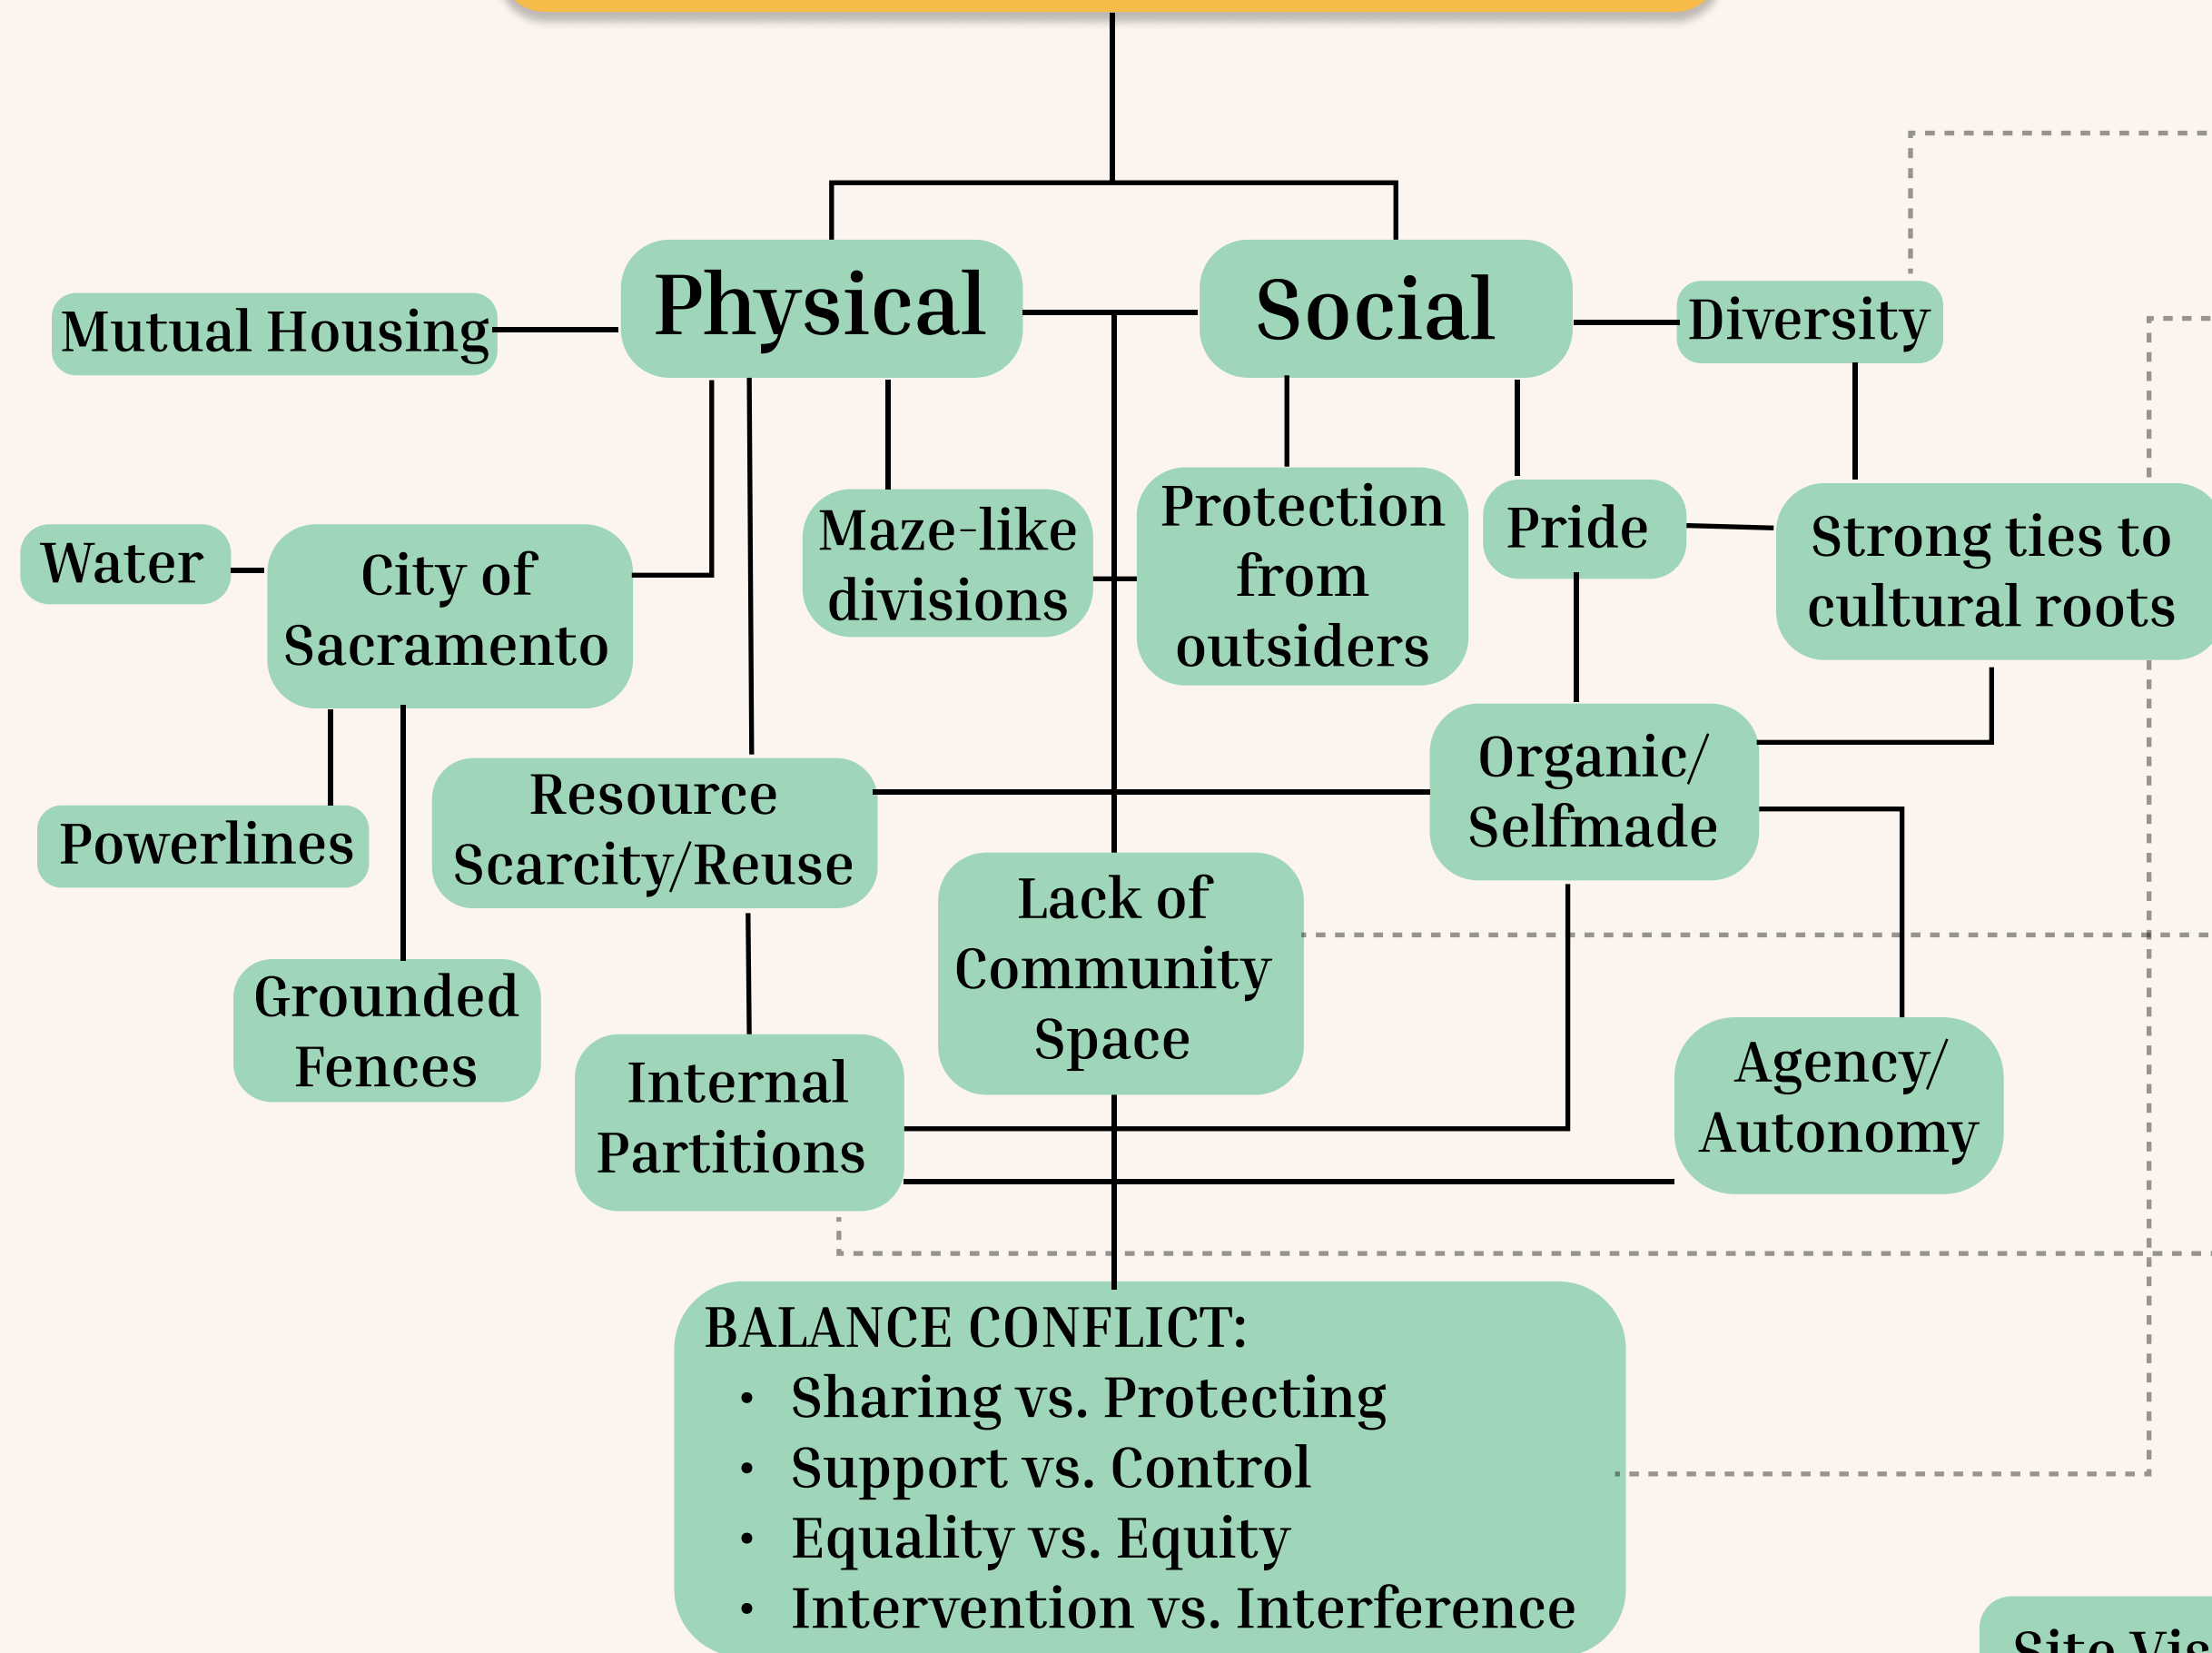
Physical

Social

Mutual Housing

Diversity

Water

City of Sacramento

Maze-like divisions

Protection from outsiders

Pride

Strong ties to cultural roots

Powerlines

Resource Scarcity/Reuse

Organic/ Selfmade

Lack of Community Space

Grounded Fences

Internal Partitions

Agency/ Autonomy

BALANCE CONFLICT:
• Sharing vs. Protecting
• Support vs. Control
• Equality vs. Equity
• Intervention vs. Interference

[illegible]